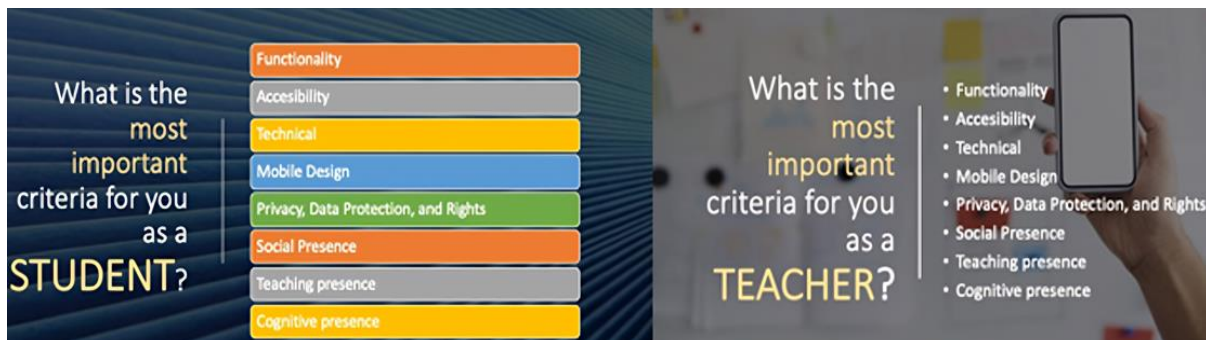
What is the most important criteria for you as a STUDENT?

Functionality
Accesibility
Technical
Mobile Design
Privacy, Data Protection, and Rights
Social Presence
Teaching presence
Cognitive presence

What is the most important criteria for you as a TEACHER?

• Functionality
• Accesibility
• Technical
• Mobile Design
• Privacy, Data Protection, and Rights
• Social Presence
• Teaching presence
• Cognitive presence